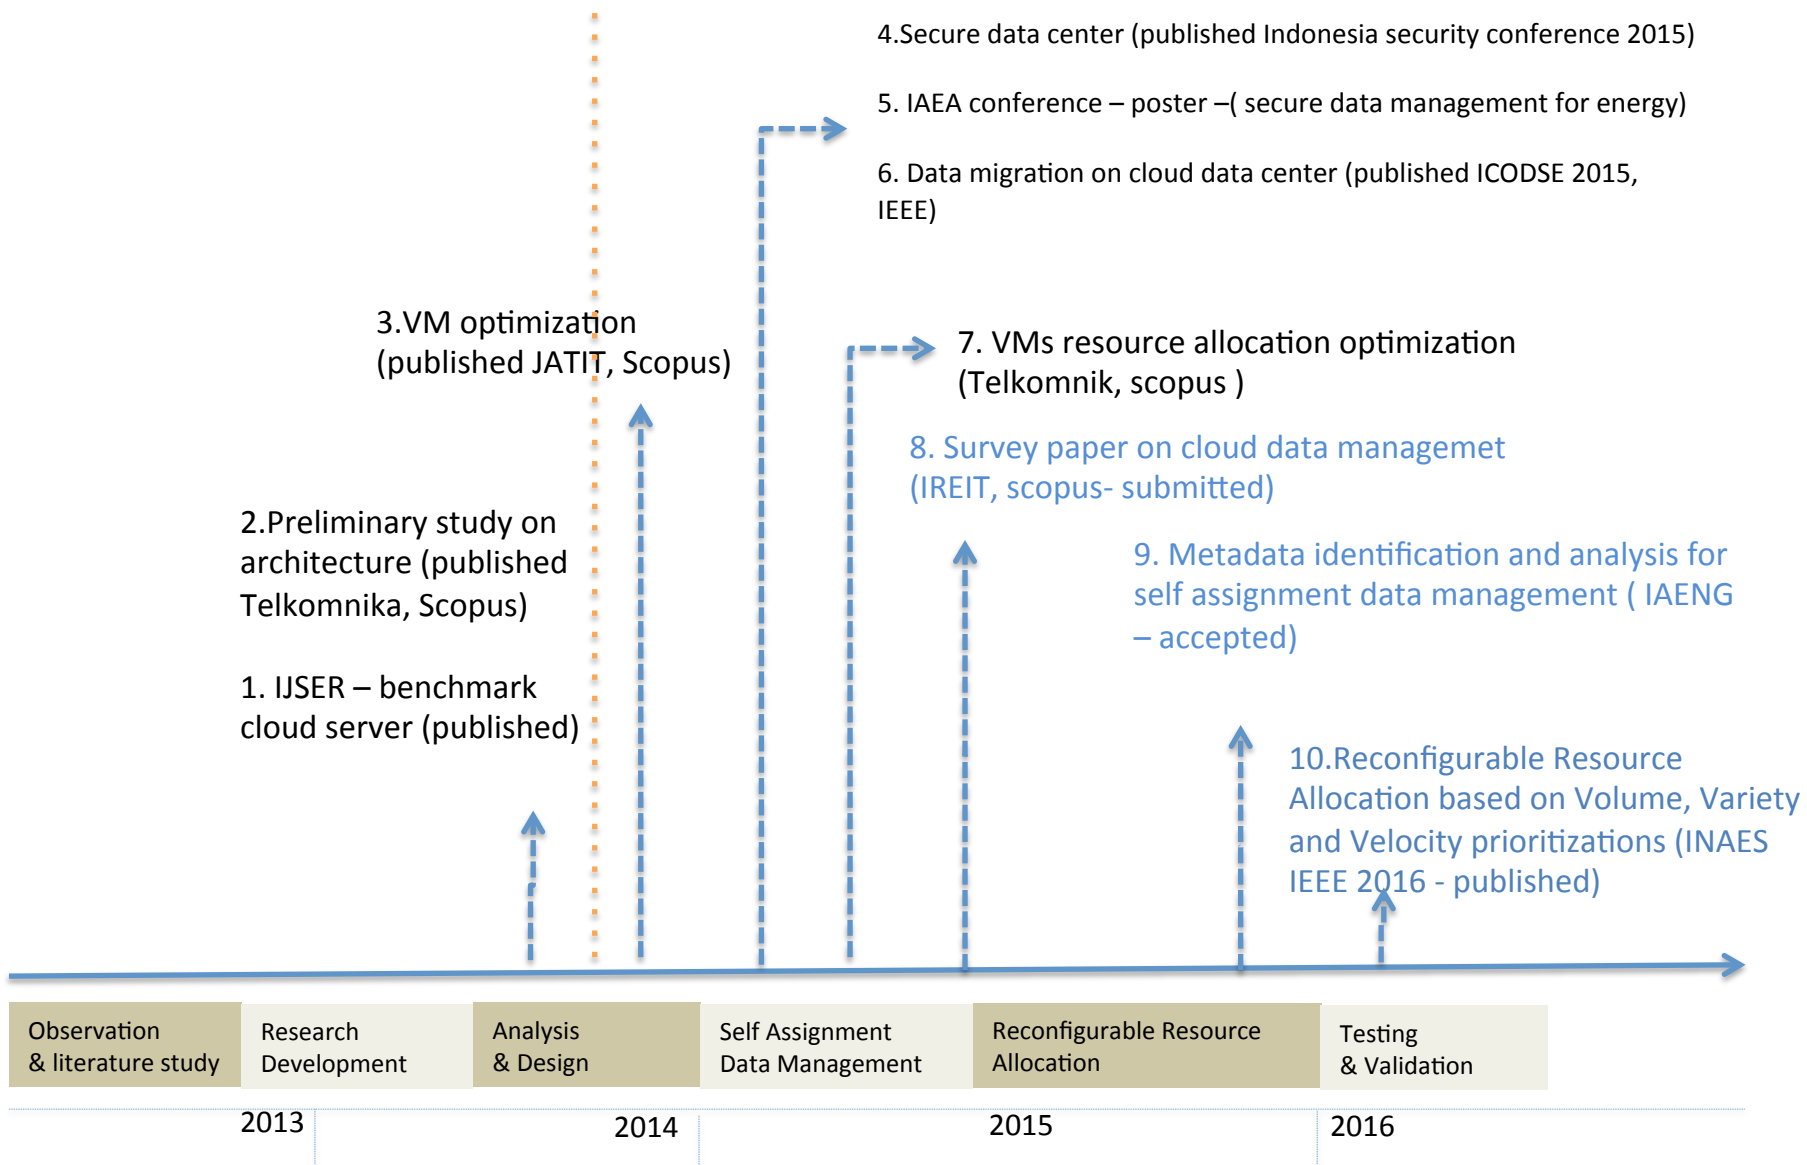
4.Secure data center (published Indonesia security conference 2015)

5. IAEA conference – poster –( secure data management for energy)

6. Data migration on cloud data center (published ICODSE 2015, IEEE)

3.VM optimization (published JATIT, Scopus)

7. VMs resource allocation optimization (Telkomnik, scopus )

8. Survey paper on cloud data managemet (IREIT, scopus- submitted)

2.Preliminary study on architecture (published Telkomnika, Scopus)

9. Metadata identification and analysis for self assignment data management ( IAENG – accepted)

1. IJSER – benchmark cloud server (published)

10.Reconfigurable Resource Allocation based on Volume, Variety and Velocity prioritizations (INAES IEEE 2016 - published)

| Observation & literature study | Research Development | Analysis & Design | Self Assignment Data Management | Reconfigurable Resource Allocation | Testing & Validation |
|---|---|---|---|---|---|

2013 2014 2015 2016